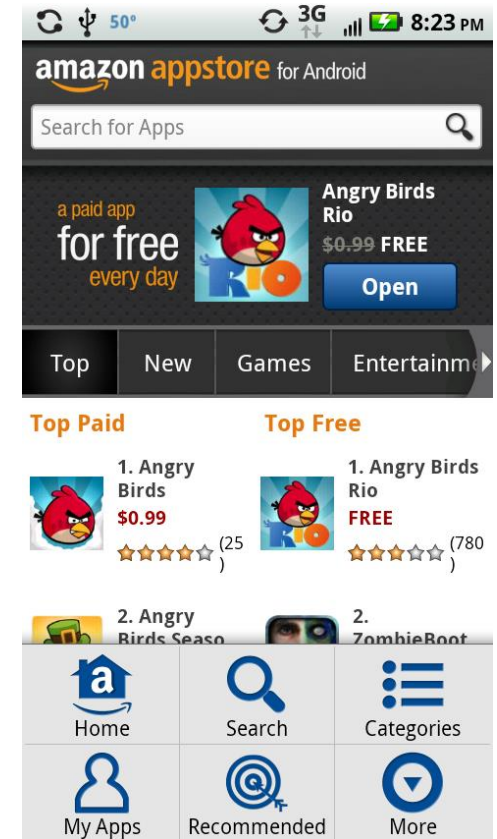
50° 3G 8:23 PM

amazon appstore for Android

Search for Apps

a paid app for free every day

Angry Birds Rio
$0.99 FREE
Open

RIO

Top New Games Entertainm

Top Paid

1. Angry Birds
$0.99
(25
)

2. Angry Birds Seaso

Top Free

1. Angry Birds Rio
FREE
(780
)

2. ZombieBoot

Home Search Categories
My Apps Recommended More